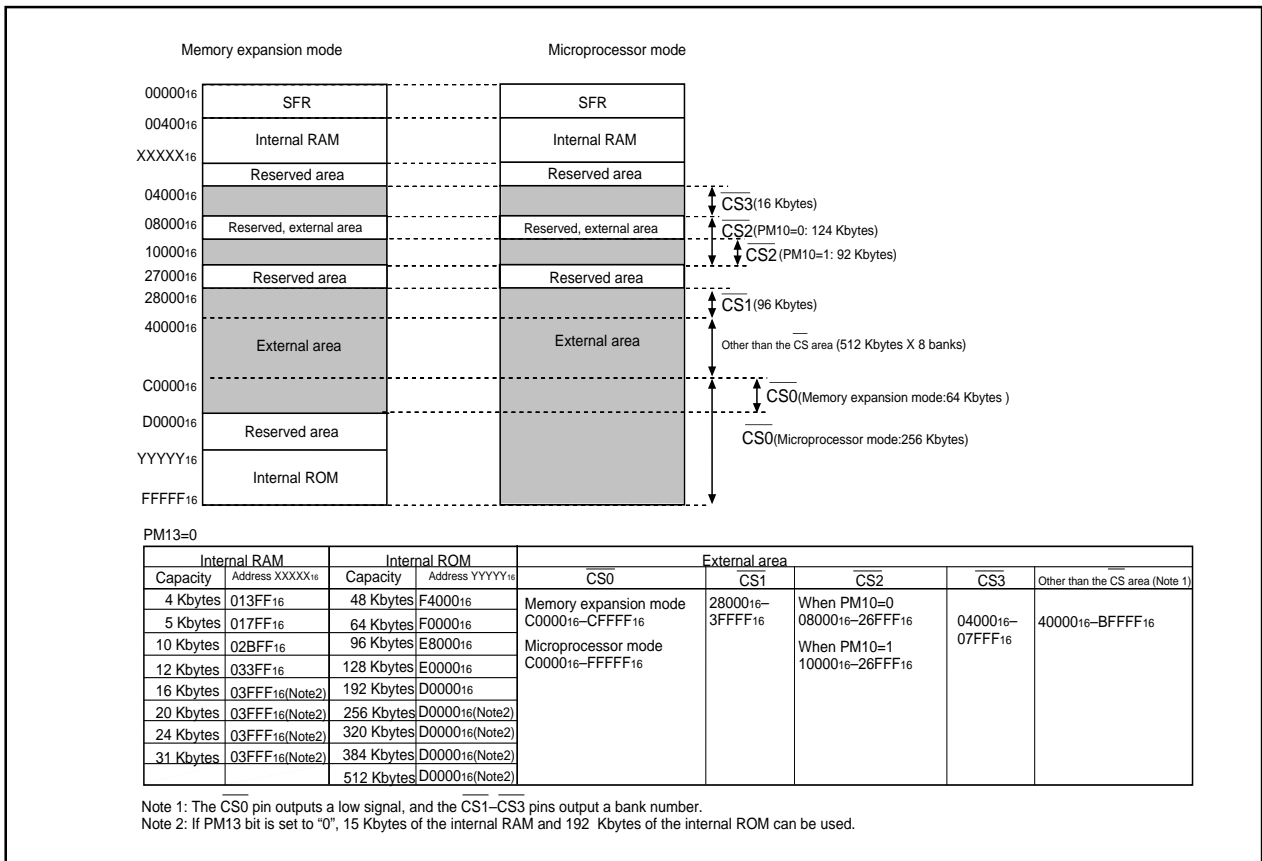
Memory expansion mode

Microprocessor mode

$00000_{16}$
$00400_{16}$
$XXXXX_{16}$
$04000_{16}$
$08000_{16}$
$10000_{16}$
$27000_{16}$
$28000_{16}$
$40000_{16}$
$C0000_{16}$
$D0000_{16}$
$YYYYY_{16}$
$FFFFF_{16}$

SFR
Internal RAM
Reserved area
Reserved, external area
Reserved area
External area
Reserved area
Internal ROM

SFR
Internal RAM
Reserved area
Reserved, external area
Reserved area
External area

$\overline{CS3}$(16 Kbytes)
$\overline{CS2}$(PM10=0: 124 Kbytes)
$\overline{CS2}$(PM10=1: 92 Kbytes)
$\overline{CS1}$(96 Kbytes)
Other than the $\overline{CS}$ area (512 Kbytes X 8 banks)
$\overline{CS0}$(Memory expansion mode:64 Kbytes )
$\overline{CS0}$(Microprocessor mode:256 Kbytes)

PM13=0

| Internal RAM Capacity | Address XXXXX16 | Internal ROM Capacity | Address YYYYY16 | External area $\overline{CS0}$ | $\overline{CS1}$ | $\overline{CS2}$ | $\overline{CS3}$ | Other than the $\overline{CS}$ area (Note 1) |
|---|---|---|---|---|---|---|---|---|
| 4 Kbytes | $013FF_{16}$ | 48 Kbytes | $F4000_{16}$ | Memory expansion mode $C0000_{16}$–$CFFFF_{16}$ Microprocessor mode $C0000_{16}$–$FFFFF_{16}$ | $28000_{16}$–$3FFFF_{16}$ | When PM10=0 $08000_{16}$–$26FFF_{16}$ When PM10=1 $10000_{16}$–$26FFF_{16}$ | $04000_{16}$–$07FFF_{16}$ | $40000_{16}$–$BFFFF_{16}$ |
| 5 Kbytes | $017FF_{16}$ | 64 Kbytes | $F0000_{16}$ | | | | | |
| 10 Kbytes | $02BFF_{16}$ | 96 Kbytes | $E8000_{16}$ | | | | | |
| 12 Kbytes | $033FF_{16}$ | 128 Kbytes | $E0000_{16}$ | | | | | |
| 16 Kbytes | $03FFF_{16}$(Note2) | 192 Kbytes | $D0000_{16}$ | | | | | |
| 20 Kbytes | $03FFF_{16}$(Note2) | 256 Kbytes | $D0000_{16}$(Note2) | | | | | |
| 24 Kbytes | $03FFF_{16}$(Note2) | 320 Kbytes | $D0000_{16}$(Note2) | | | | | |
| 31 Kbytes | $03FFF_{16}$(Note2) | 384 Kbytes | $D0000_{16}$(Note2) | | | | | |
| | | 512 Kbytes | $D0000_{16}$(Note2) | | | | | |

Note 1: The $\overline{CS0}$ pin outputs a low signal, and the $\overline{CS1}$–$\overline{CS3}$ pins output a bank number.
Note 2: If PM13 bit is set to "0", 15 Kbytes of the internal RAM and 192 Kbytes of the internal ROM can be used.